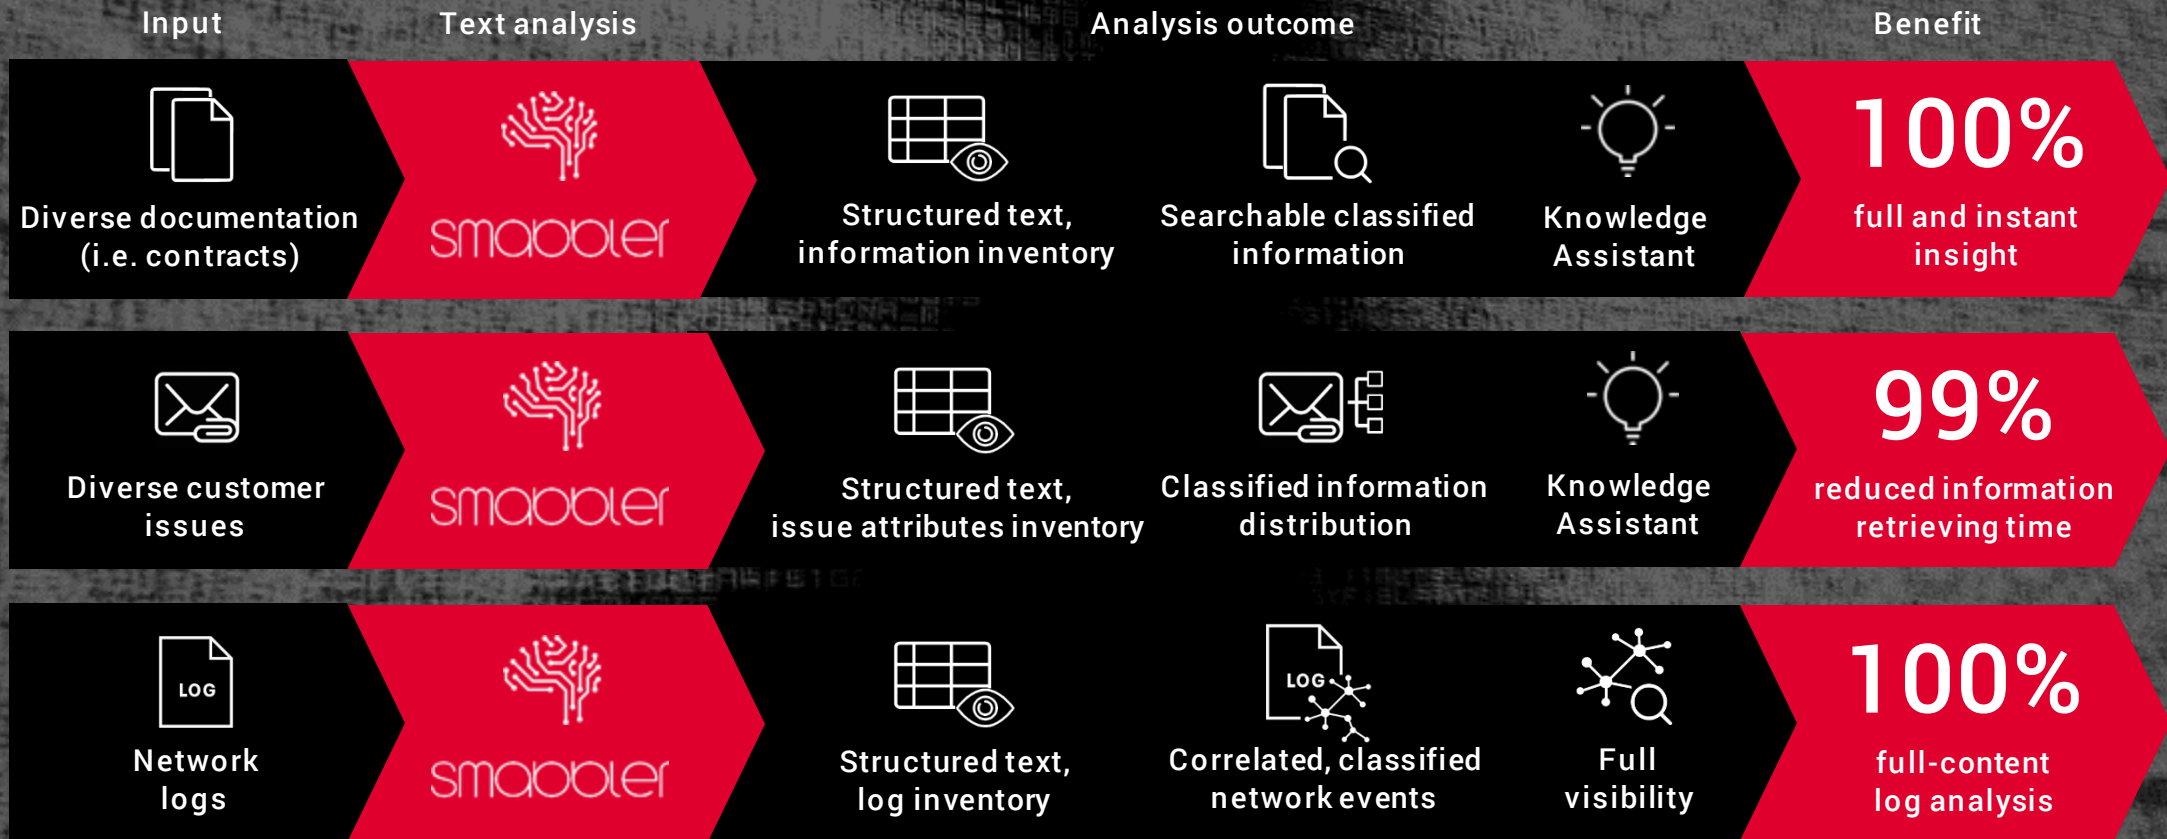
Input

Text analysis

Analysis outcome

Benefit

Diverse documentation (i.e. contracts)

smabbler

Structured text, information inventory

Searchable classified information

Knowledge Assistant

100%

full and instant insight

Diverse customer issues

smabbler

Structured text, issue attributes inventory

Classified information distribution

Knowledge Assistant

99%

reduced information retrieving time

LOG

Network logs

smabbler

Structured text, log inventory

LOG

Correlated, classified network events

Full visibility

100%

full-content log analysis